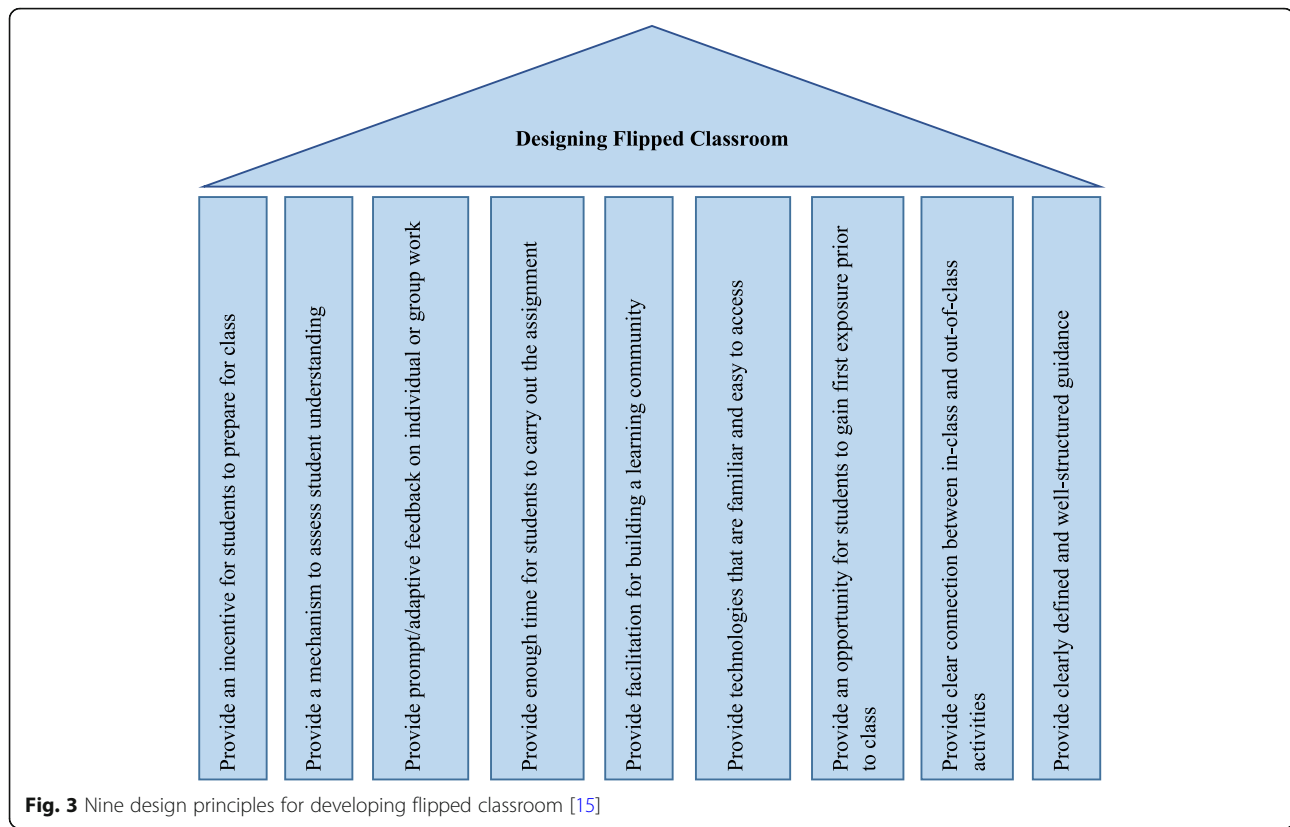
Designing Flipped Classroom

Provide an incentive for students to prepare for class

Provide a mechanism to assess student understanding

Provide prompt/adaptive feedback on individual or group work

Provide enough time for students to carry out the assignment

Provide facilitation for building a learning community

Provide technologies that are familiar and easy to access

Provide an opportunity for students to gain first exposure prior to class

Provide clear connection between in-class and out-of-class activities

Provide clearly defined and well-structured guidance

Fig. 3 Nine design principles for developing flipped classroom [15]